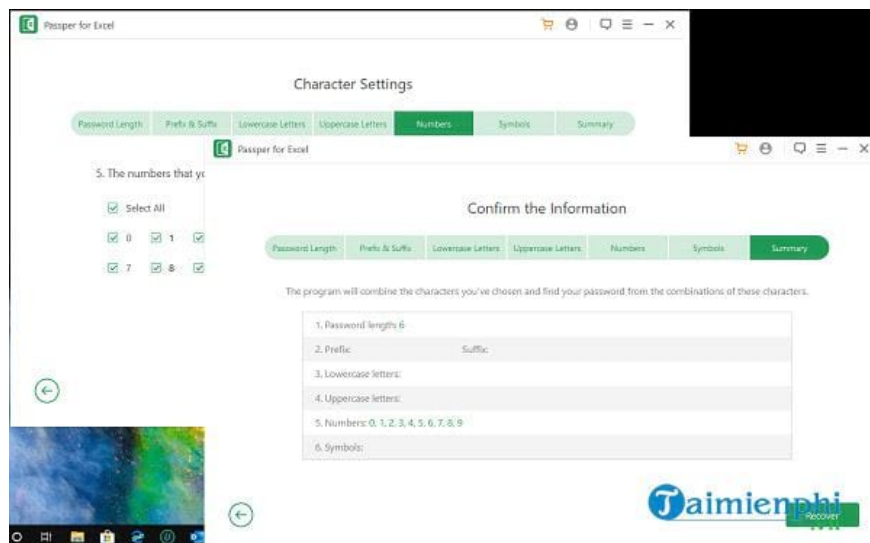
Passper for Excel

Character Settings

Password Length | Prefix & Suffix | Lowercase Letters | Uppercase Letters | Numbers | Symbols | Summary

5. The numbers that yo

Select All

0 1

7 8

Passper for Excel

Confirm the Information

Password Length | Prefix & Suffix | Lowercase Letters | Uppercase Letters | Numbers | Symbols | Summary

The program will combine the characters you've chosen and find your password from the combinations of these characters.

1. Password length: 6

2. Prefix: Suffix:

3. Lowercase letters:

4. Uppercase letters:

5. Numbers: 0, 1, 2, 3, 4, 5, 6, 7, 8, 9

6. Symbols:

Taimienphi

Recover